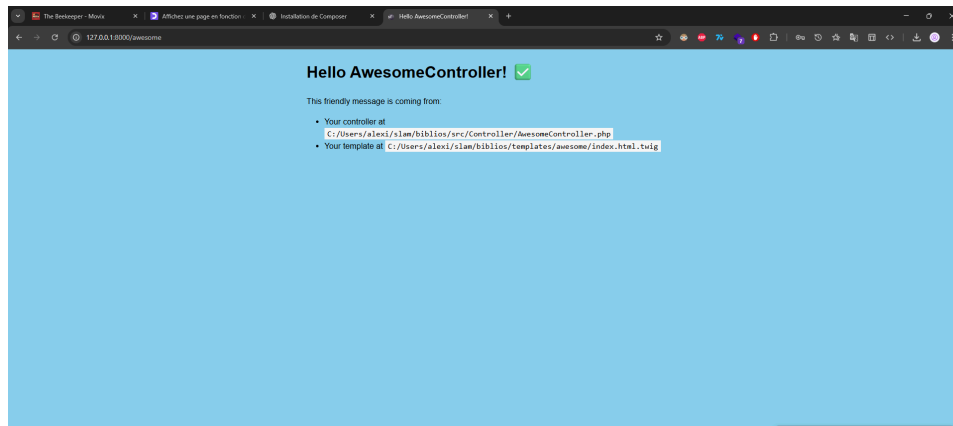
The Beekeeper - Movix ×
Affichez une page en fonction ×
Installation de Composer ×
Hello AwesomeController! ×
+

127.0.0.1:8000/awesome

Hello AwesomeController! ✅

This friendly message is coming from:

- Your controller at C:/Users/alexi/slam/biblios/src/Controller/AwesomeController.php
- Your template at C:/Users/alexi/slam/biblios/templates/awesome/index.html.twig